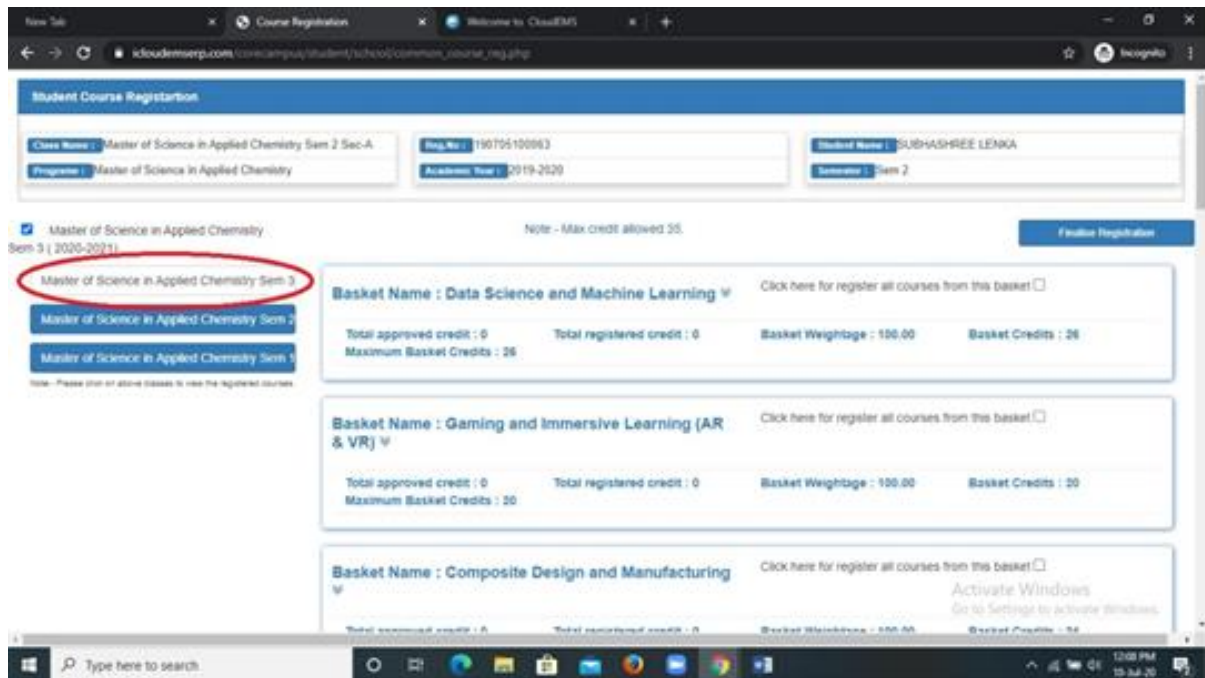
New Tab × Course Registration × Welcome to CloudEMS × +

icloudemserp.com/corecampus/student/school/common_course_reg.php

Incognito

Student Course Registration

Class Name : Master of Science in Applied Chemistry Sem 2 Sec-A

Programme : Master of Science in Applied Chemistry

Reg.No : 190705100063

Academic Year : 2019-2020

Student Name : SUBHASHREE LENKA

Semester : Sem 2

Master of Science in Applied Chemistry Sem 3 ( 2020-2021)

Note - Max credit allowed 35.

Finalise Registration

Master of Science in Applied Chemistry Sem 3

Master of Science in Applied Chemistry Sem 2

Master of Science in Applied Chemistry Sem 1

Note - Please click on above classes to view the registered courses.

Basket Name : Data Science and Machine Learning

Click here for register all courses from this basket

Total approved credit : 0

Total registered credit : 0

Basket Weightage : 100.00

Basket Credits : 26

Maximum Basket Credits : 26

Basket Name : Gaming and Immersive Learning (AR & VR)

Click here for register all courses from this basket

Total approved credit : 0

Total registered credit : 0

Basket Weightage : 100.00

Basket Credits : 20

Maximum Basket Credits : 20

Basket Name : Composite Design and Manufacturing

Click here for register all courses from this basket

Total approved credit : 0

Total registered credit : 0

Basket Weightage : 100.00

Basket Credits : 24

Activate Windows
Go to Settings to activate Windows.

Type here to search

12:08 PM
10-Jul-20